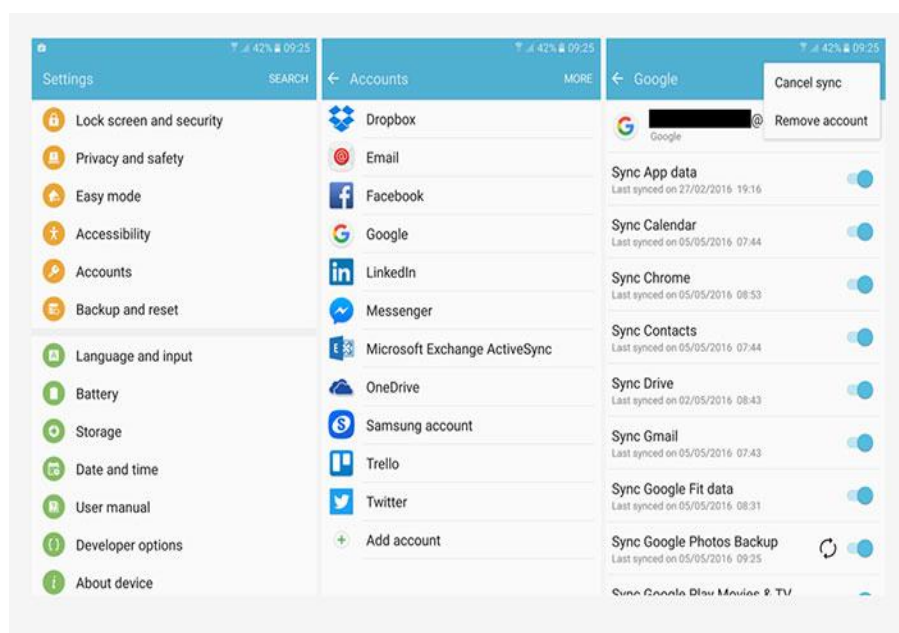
42% 09:25
Settings SEARCH
Lock screen and security
Privacy and safety
Easy mode
Accessibility
Accounts
Backup and reset
Language and input
Battery
Storage
Date and time
User manual
Developer options
About device

42% 09:25
← Accounts MORE
Dropbox
Email
Facebook
Google
LinkedIn
Messenger
Microsoft Exchange ActiveSync
OneDrive
Samsung account
Trello
Twitter
Add account

42% 09:25
← Google
Cancel sync
Remove account
@
Google
Sync App data
Last synced on 27/02/2016 19:16
Sync Calendar
Last synced on 05/05/2016 07:44
Sync Chrome
Last synced on 05/05/2016 08:53
Sync Contacts
Last synced on 05/05/2016 07:44
Sync Drive
Last synced on 02/05/2016 08:43
Sync Gmail
Last synced on 05/05/2016 07:43
Sync Google Fit data
Last synced on 05/05/2016 08:31
Sync Google Photos Backup
Last synced on 05/05/2016 09:25
Sync Google Play Movies & TV